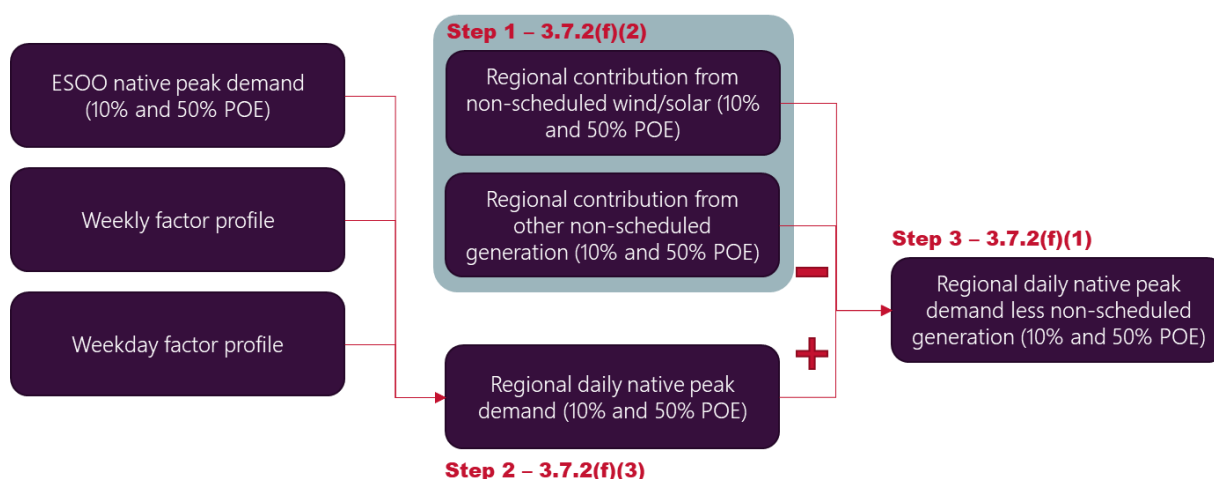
ESOO native peak demand (10% and 50% POE)

Weekly factor profile

Weekday factor profile

Step 1 – 3.7.2(f)(2)

Regional contribution from non-scheduled wind/solar (10% and 50% POE)

Regional contribution from other non-scheduled generation (10% and 50% POE)

−

+

Regional daily native peak demand (10% and 50% POE)

Step 2 – 3.7.2(f)(3)

Step 3 – 3.7.2(f)(1)

Regional daily native peak demand less non-scheduled generation (10% and 50% POE)